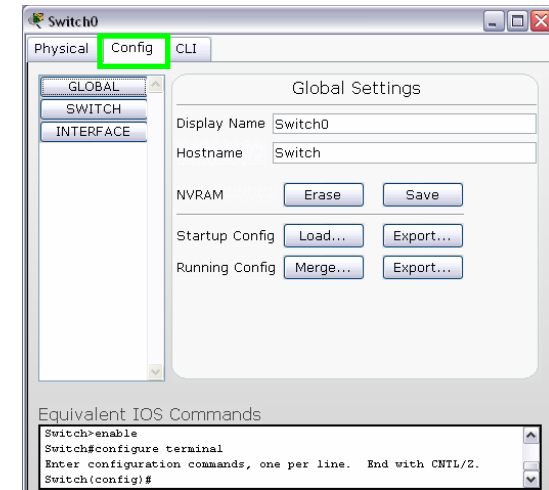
Switch0

Physical Config CLI

GLOBAL
SWITCH
INTERFACE

Global Settings

Display Name Switch0

Hostname Switch

NVRAM Erase Save

Startup Config Load... Export...

Running Config Merge... Export...

Equivalent IOS Commands

Switch>enable
Switch#configure terminal
Enter configuration commands, one per line. End with CNTL/Z.
Switch(config)#